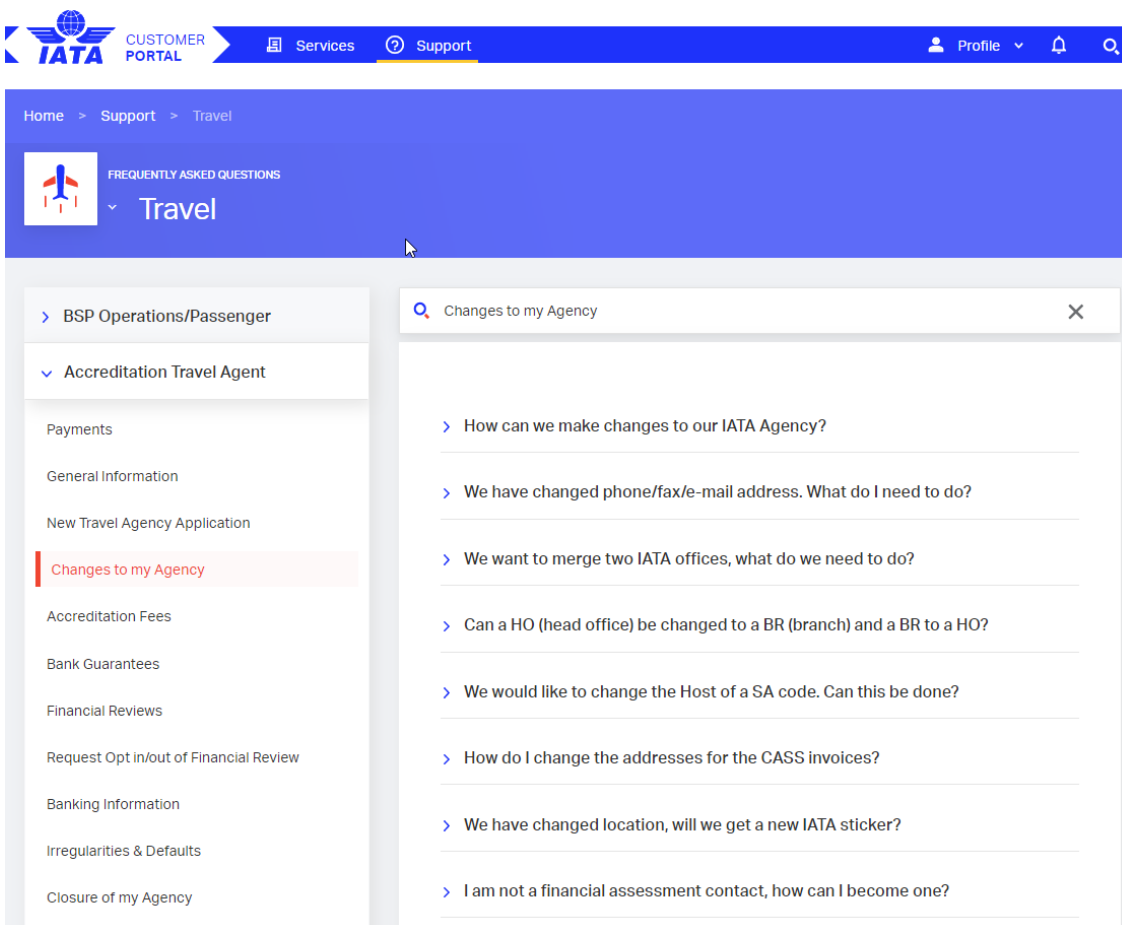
IATA CUSTOMER PORTAL

Services

Support

Profile

Home > Support > Travel

FREQUENTLY ASKED QUESTIONS

Travel

BSP Operations/Passenger

Accreditation Travel Agent

Payments

General Information

New Travel Agency Application

Changes to my Agency

Accreditation Fees

Bank Guarantees

Financial Reviews

Request Opt in/out of Financial Review

Banking Information

Irregularities & Defaults

Closure of my Agency

Changes to my Agency

How can we make changes to our IATA Agency?

We have changed phone/fax/e-mail address. What do I need to do?

We want to merge two IATA offices, what do we need to do?

Can a HO (head office) be changed to a BR (branch) and a BR to a HO?

We would like to change the Host of a SA code. Can this be done?

How do I change the addresses for the CASS invoices?

We have changed location, will we get a new IATA sticker?

I am not a financial assessment contact, how can I become one?